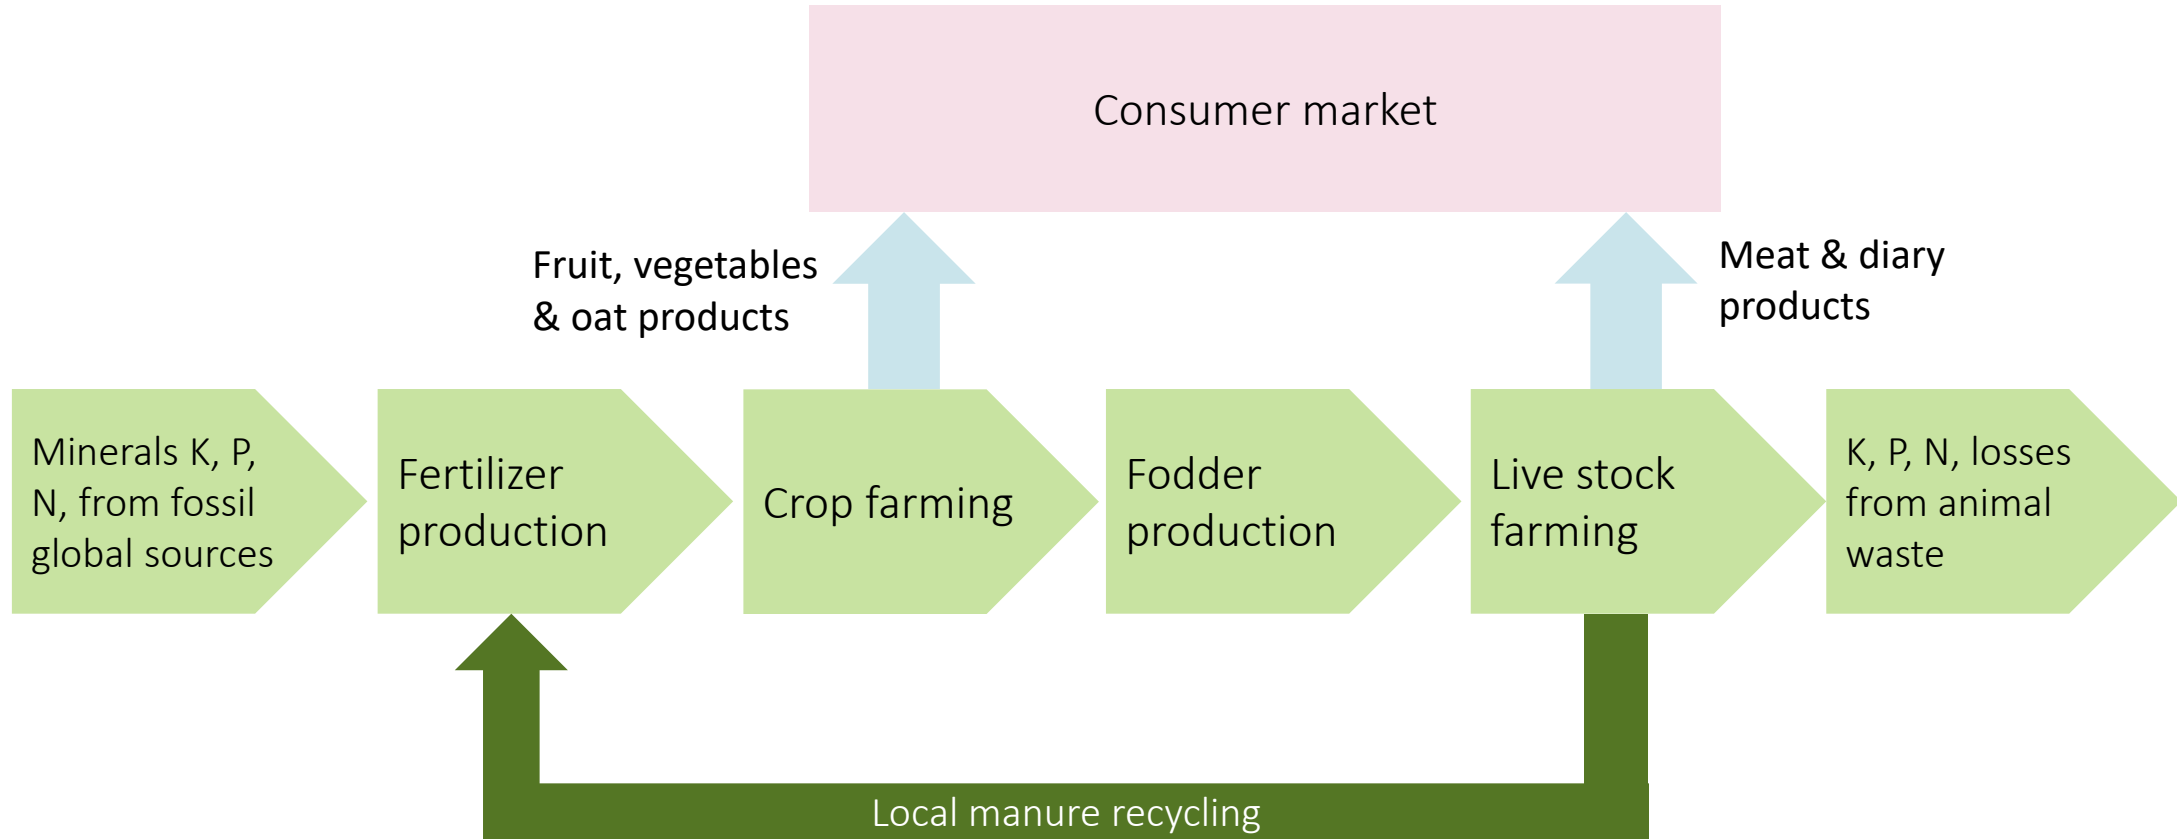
Consumer market

Fruit, vegetables & oat products

Meat & diary products

Minerals K, P, N, from fossil global sources

Fertilizer production

Crop farming

Fodder production

Live stock farming

K, P, N, losses from animal waste

Local manure recycling